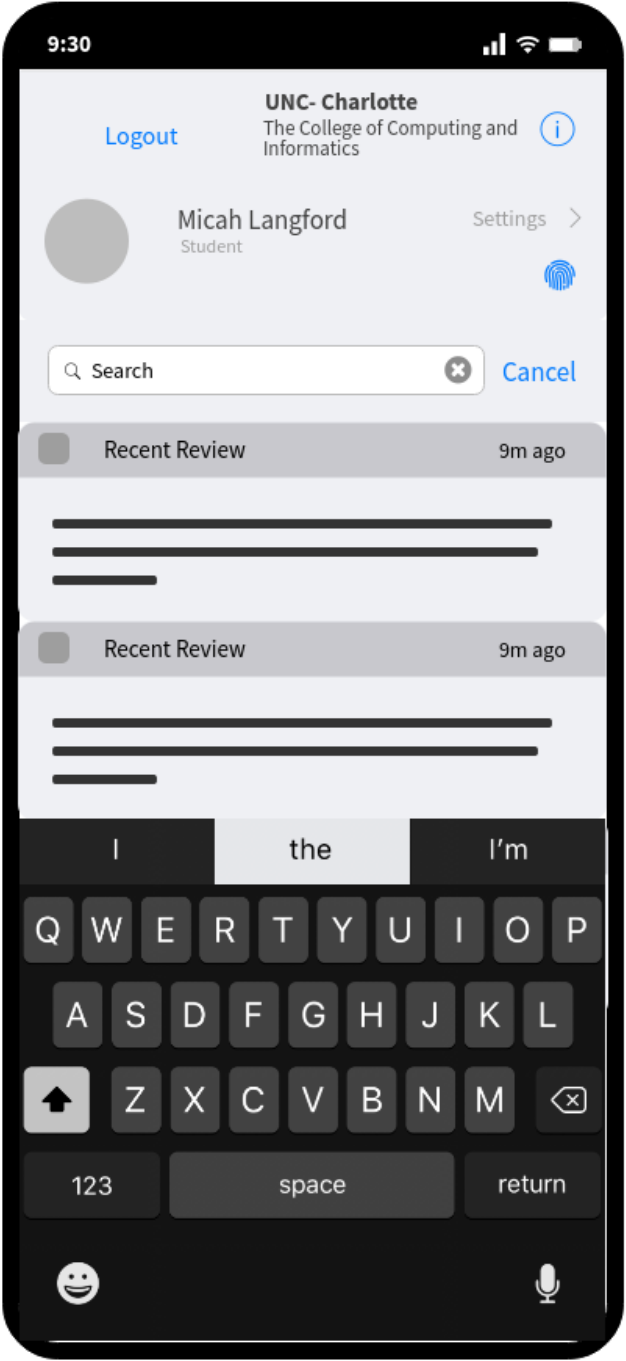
9:30

Logout

UNC- Charlotte
The College of Computing and Informatics

Micah Langford
Student

Settings

Search

Cancel

Recent Review 9m ago

Recent Review 9m ago

I the I'm

Q W E R T Y U I O P
A S D F G H J K L
Z X C V B N M

123 space return